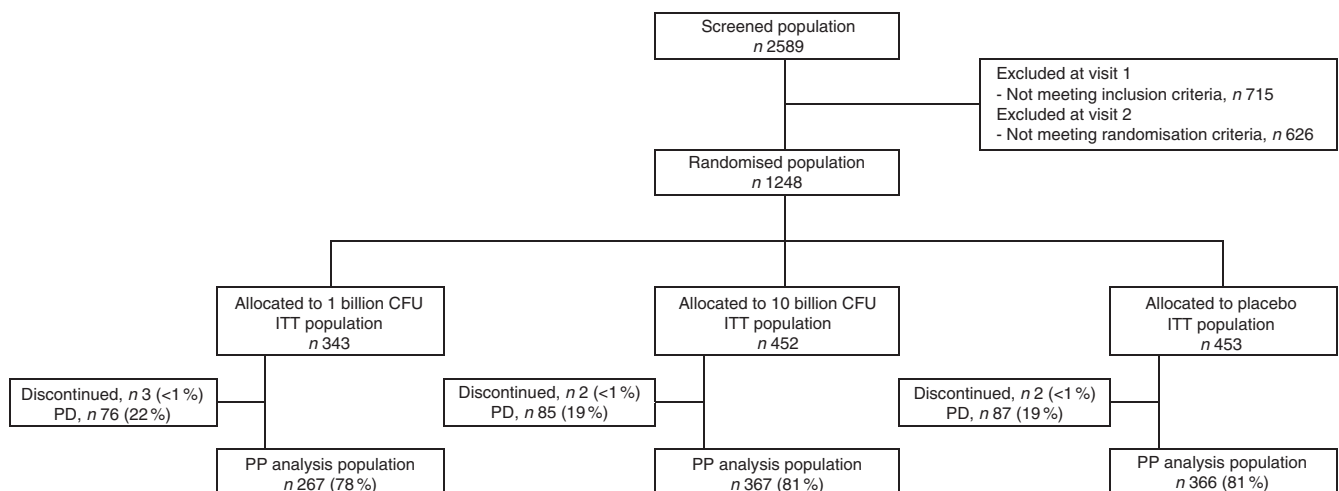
Screened population
$n$ 2589

Excluded at visit 1
- Not meeting inclusion criteria, $n$ 715
Excluded at visit 2
- Not meeting randomisation criteria, $n$ 626

Randomised population
$n$ 1248

Allocated to 1 billion CFU
ITT population
$n$ 343

Allocated to 10 billion CFU
ITT population
$n$ 452

Allocated to placebo
ITT population
$n$ 453

Discontinued, $n$ 3 (<1 %)
PD, $n$ 76 (22 %)

Discontinued, $n$ 2 (<1 %)
PD, $n$ 85 (19 %)

Discontinued, $n$ 2 (<1 %)
PD, $n$ 87 (19 %)

PP analysis population
$n$ 267 (78 %)

PP analysis population
$n$ 367 (81 %)

PP analysis population
$n$ 366 (81 %)